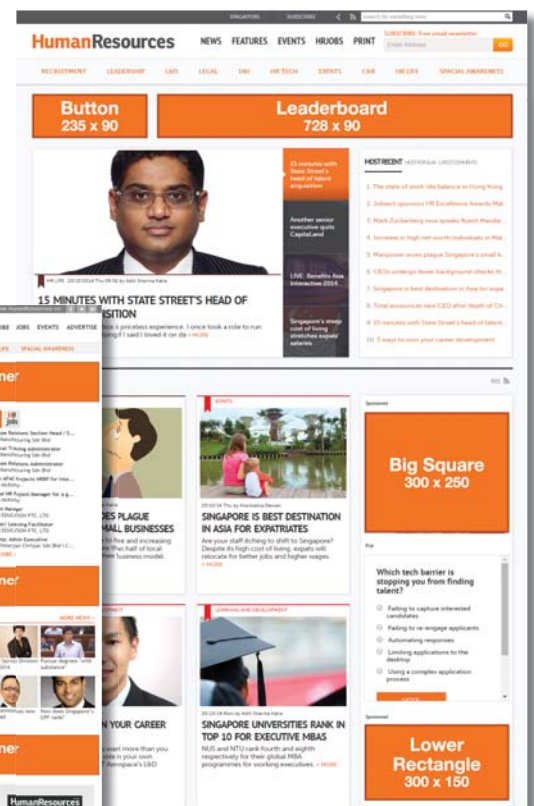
SINGAPORE SUBSCRIBE

HumanResources

NEWS FEATURES EVENTS HRJOBS PRINT

SUBSCRIBE: FREE email newsletter

Email Address GO

RECRUITMENT LEADERSHIP L&D LEGAL D&I HR TECH EXPATS C&B HR LIFE SPECIAL AWARENESS

Button
235 x 90

Leaderboard
728 x 90

15 minutes with State Street's head of talent acquisition

Another senior executive quits CapitaLand

LIVE: Benefits Asia Interactive 2014

Singapore's steep cost of living stretches expats' salaries

MOST RECENT

1. The state of work-life balance in Hong Kong
2. Jobstreet sponsors HR Excellence Awards Mal...
3. Mark Zuckerberg now speaks fluent Mandar...
4. Increase in high net worth individuals in Mal...
5. Manpower woes plague Singapore's small b...
6. CEOs undergo fewer background checks th...
7. Singapore is best destination in Asia for expa...
8. Total announces new CEO after death of Ch...
9. 15 minutes with State Street's head of talent...
10. 3 ways to own your career development

HR LIFE

15 MINUTES WITH STATE STREET'S HEAD OF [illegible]SITION

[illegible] is a priceless experience. I once took a role to run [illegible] thing if I said I loved it on da... » MORE

EVENTS

SINGAPORE IS BEST DESTINATION IN ASIA FOR EXPATRIATES

Are your staff itching to shift to Singapore? Despite its high cost of living, expats will relocate for better jobs and higher wages.
» MORE

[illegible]ES PLAGUE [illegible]MALL BUSINESSES

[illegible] to hire and increasing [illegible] than half of local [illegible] business model.

Sponsored

Big Square
300 x 250

Poll

Which tech barrier is stopping you from finding talent?

Failing to capture interested candidates
Failing to re-engage applicants
Automating responses
Limiting applications to the desktop
Using a complex application process

VOTE

LEARNING AND DEVELOPMENT

SINGAPORE UNIVERSITIES RANK IN TOP 10 FOR EXECUTIVE MBAS

NUS and NTU rank fourth and eighth respectively for their global MBA programmes for working executives. » MORE

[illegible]N YOUR CAREER

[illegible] want more than you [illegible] role in your own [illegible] Aerospace's L&D

Sponsored

Lower Rectangle
300 x 150

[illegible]BE JOBS EVENTS ADVERTISE

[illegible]IFE SPECIAL AWARENESS

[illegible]ner

HR jobs

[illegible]ner

MORE NEWS »

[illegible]ner

HumanResources